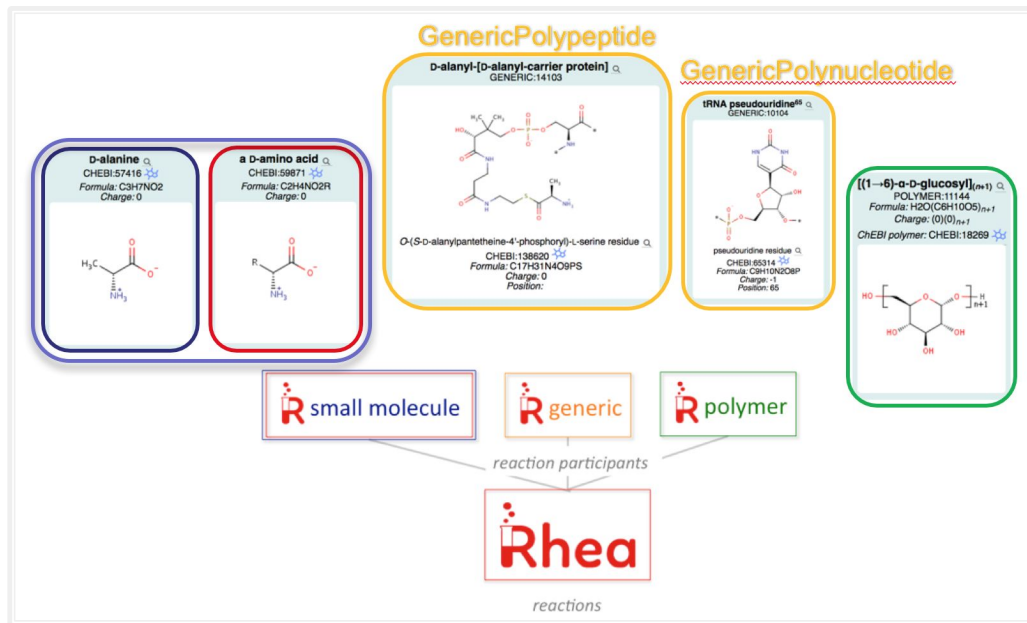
GenericPolypeptide

GenericPolynucleotide

D-alanine
CHEBI:57416
*Formula:* C3H7NO2
*Charge:* 0

$H_3C$ $O^-$ $NH_3^+$

a D-amino acid
CHEBI:59871
*Formula:* C2H4NO2R
*Charge:* 0

R $O^-$ $NH_3^+$

D-alanyl-[D-alanyl-carrier protein]
GENERIC:14103

O-(S-D-alanylpantetheine-4'-phosphoryl)-L-serine residue
CHEBI:138620
*Formula:* C17H31N4O9PS
*Charge:* 0
*Position:*

tRNA pseudouridine$^{65}$
GENERIC:10104

pseudouridine residue
CHEBI:65314
*Formula:* C9H10N2O8P
*Charge:* -1
*Position:* 65

[(1→6)-α-D-glucosyl]$_{(n+1)}$
POLYMER:11144
*Formula:* H2O(C6H10O5)$_{n+1}$
*Charge:* (0)(0)$_{n+1}$
*ChEBI polymer:* CHEBI:18269

HO OH OH OH H n+1

R small molecule

R generic

R polymer

reaction participants

Rhea

reactions